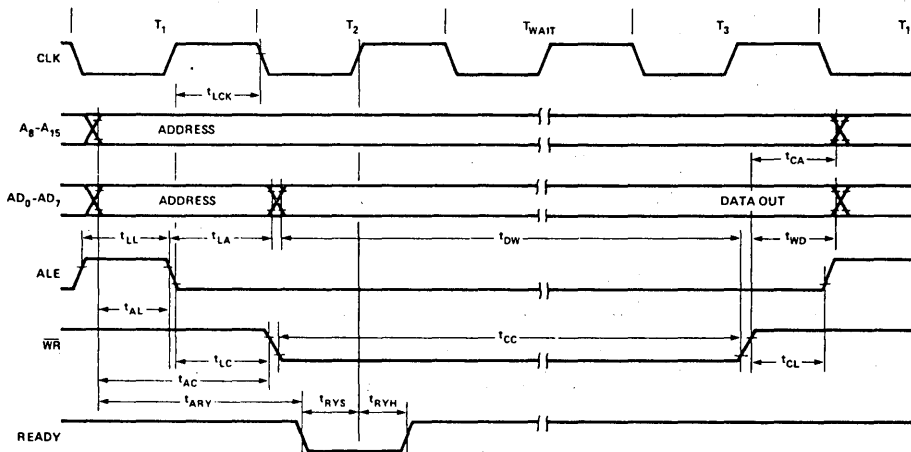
$T_1$ $T_2$ $T_{WAIT}$ $T_3$ $T_1$

CLK

$t_{LCK}$

$A_8$-$A_{15}$

ADDRESS

$t_{CA}$

$AD_0$-$AD_7$

ADDRESS

DATA OUT

$t_{LL}$ $t_{LA}$ $t_{DW}$ $t_{WD}$

ALE

$t_{AL}$

$\overline{WR}$

$t_{CC}$

$t_{LC}$ $t_{CL}$

$t_{AC}$

$t_{ARY}$ $t_{RYS}$ $t_{RYH}$

READY